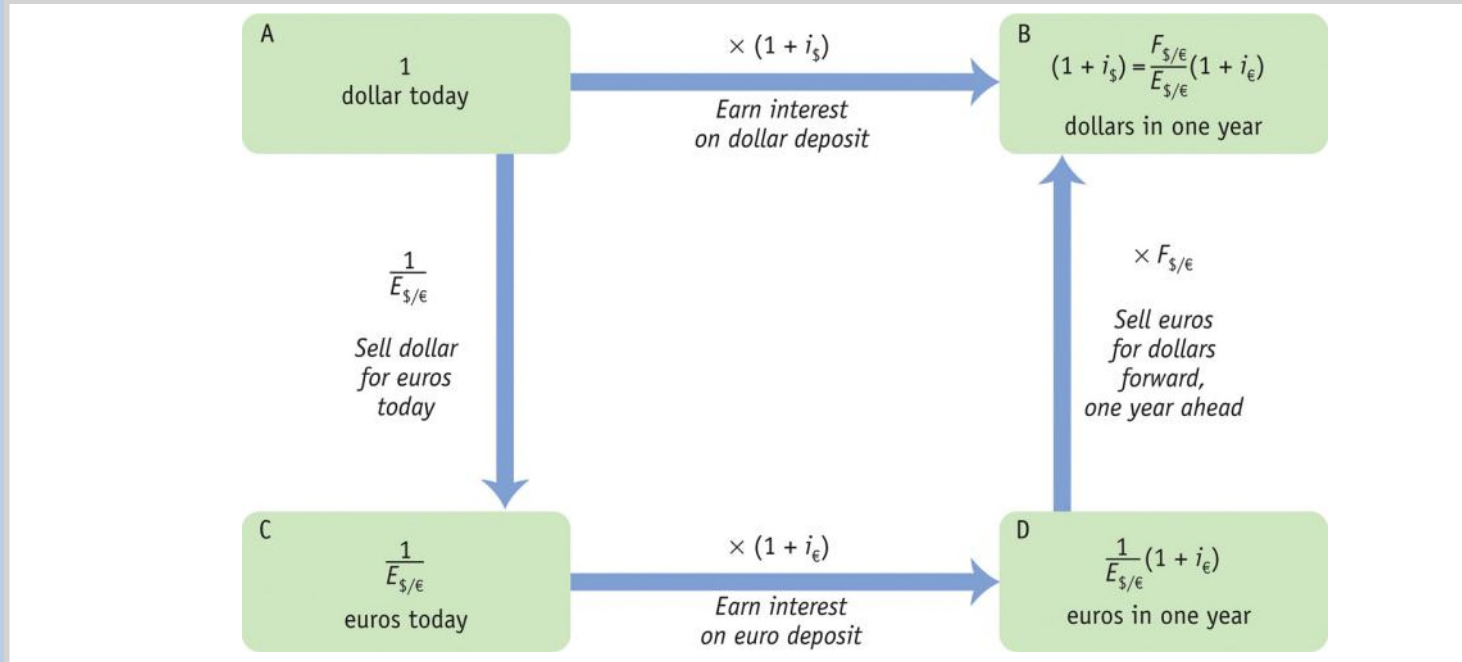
A
1
dollar today

$\times (1 + i_{\$})$
*Earn interest on dollar deposit*

B
$(1 + i_{\$}) = \frac{F_{\$/€}}{E_{\$/€}}(1 + i_{€})$
dollars in one year

$\frac{1}{E_{\$/€}}$
*Sell dollar for euros today*

$\times F_{\$/€}$
*Sell euros for dollars forward, one year ahead*

C
$\frac{1}{E_{\$/€}}$
euros today

$\times (1 + i_{€})$
*Earn interest on euro deposit*

D
$\frac{1}{E_{\$/€}}(1 + i_{€})$
euros in one year